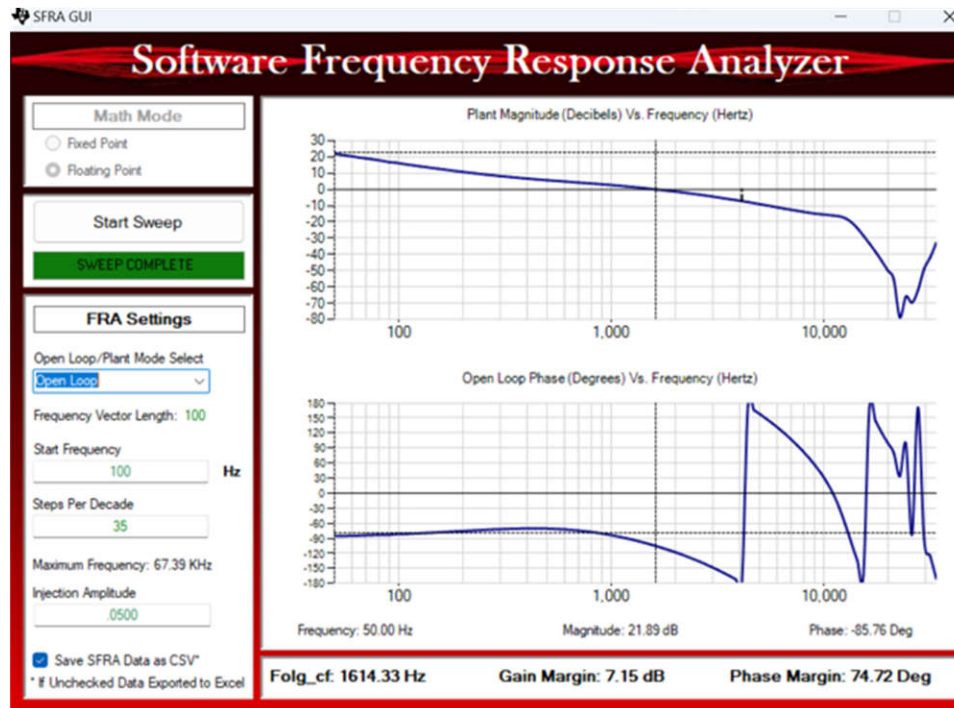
SFRA GUI

Software Frequency Response Analyzer

Math Mode
Fixed Point
Floating Point

Start Sweep
SWEEP COMPLETE

FRA Settings
Open Loop/Plant Mode Select
Open Loop
Frequency Vector Length: 100
Start Frequency
100
Hz
Steps Per Decade
35
Maximum Frequency: 67.39 KHz
Injection Amplitude
.0500
Save SFRA Data as CSV*
* If Unchecked Data Exported to Excel

Plant Magnitude (Decibels) Vs. Frequency (Hertz)
30
20
10
0
-10
-20
-30
-40
-50
-60
-70
-80
100
1,000
10,000

Open Loop Phase (Degrees) Vs. Frequency (Hertz)
180
150
120
90
60
30
0
-30
-60
-90
-120
-150
-180
100
1,000
10,000

Frequency: 50.00 Hz
Magnitude: 21.89 dB
Phase: -85.76 Deg

Folg_cf: 1614.33 Hz
Gain Margin: 7.15 dB
Phase Margin: 74.72 Deg